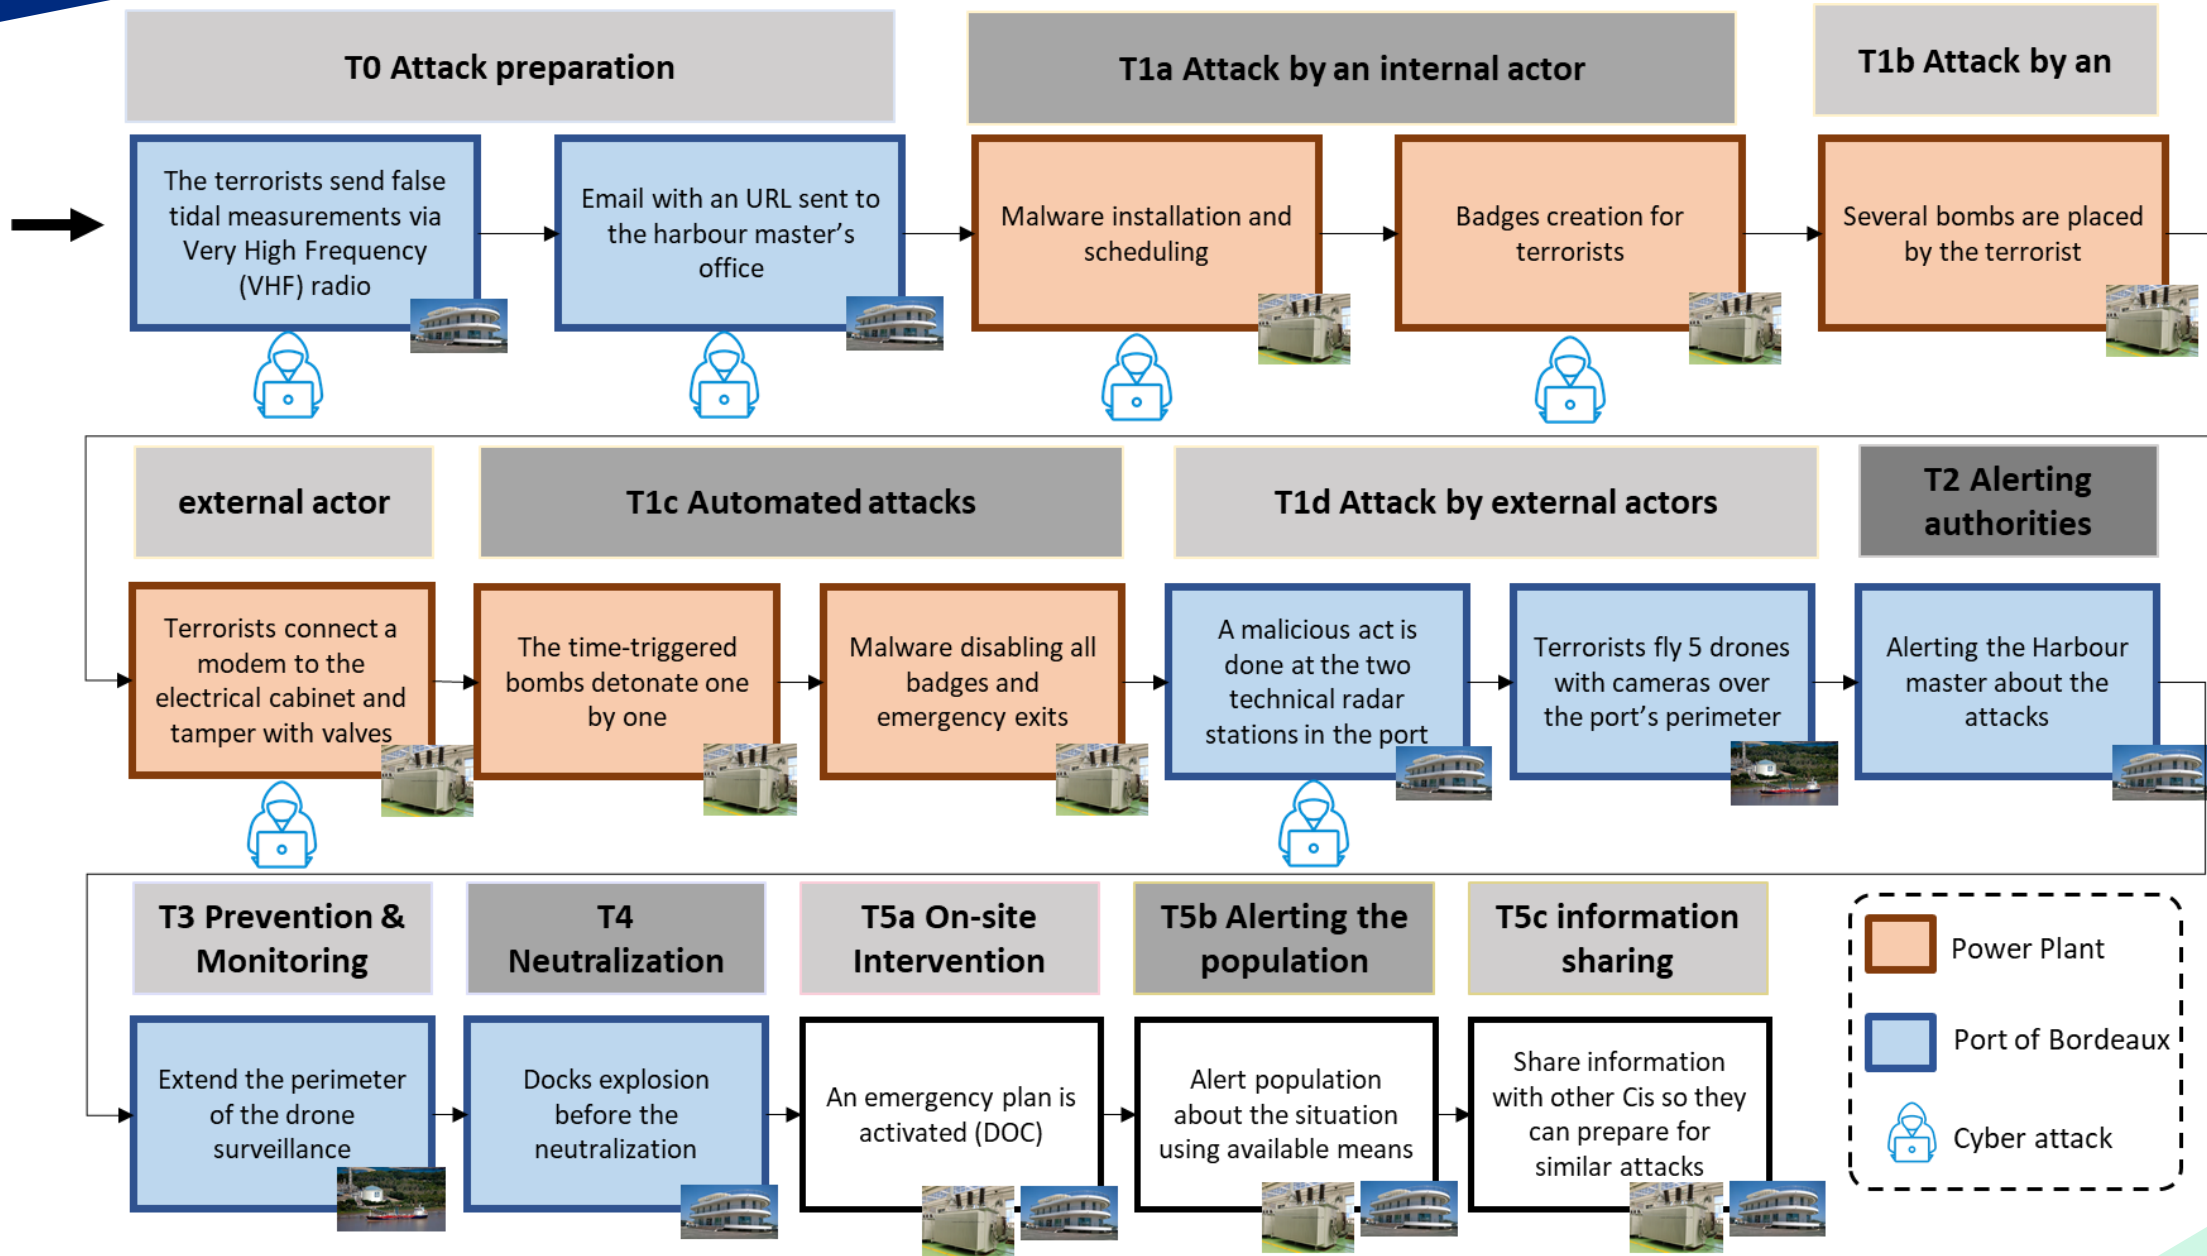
T0 Attack preparation

T1a Attack by an internal actor

T1b Attack by an

The terrorists send false tidal measurements via Very High Frequency (VHF) radio

Email with an URL sent to the harbour master's office

Malware installation and scheduling

Badges creation for terrorists

Several bombs are placed by the terrorist

external actor

T1c Automated attacks

T1d Attack by external actors

T2 Alerting authorities

Terrorists connect a modem to the electrical cabinet and tamper with valves

The time-triggered bombs detonate one by one

Malware disabling all badges and emergency exits

A malicious act is done at the two technical radar stations in the port

Terrorists fly 5 drones with cameras over the port's perimeter

Alerting the Harbour master about the attacks

T3 Prevention & Monitoring

T4 Neutralization

T5a On-site Intervention

T5b Alerting the population

T5c information sharing

Extend the perimeter of the drone surveillance

Docks explosion before the neutralization

An emergency plan is activated (DOC)

Alert population about the situation using available means

Share information with other Cis so they can prepare for similar attacks

Power Plant

Port of Bordeaux

Cyber attack